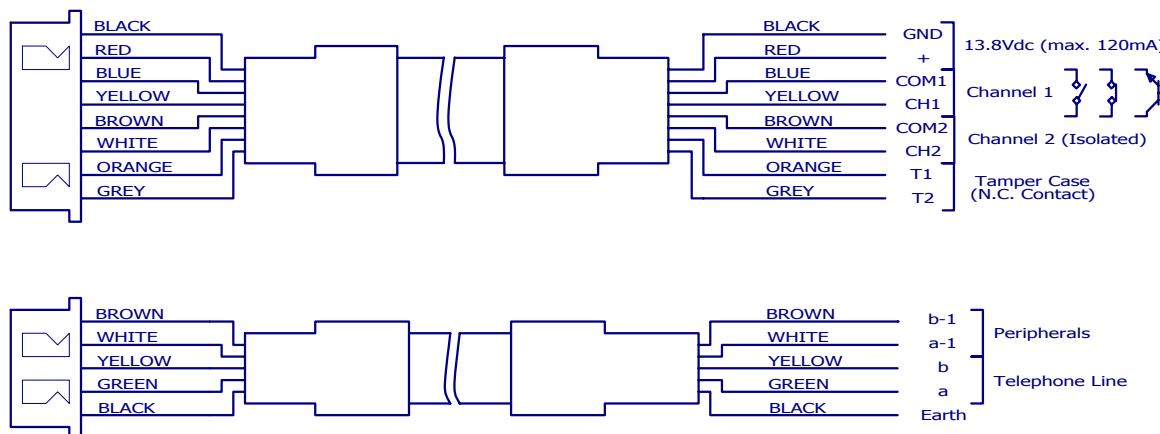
BLACK
RED
BLUE
YELLOW
BROWN
WHITE
ORANGE
GREY

BLACK
RED
BLUE
YELLOW
BROWN
WHITE
ORANGE
GREY

GND
+
COM1
CH1
COM2
CH2
T1
T2

13.8Vdc (max. 120mA)
Channel 1
Channel 2 (Isolated)
Tamper Case
(N.C. Contact)

BROWN
WHITE
YELLOW
GREEN
BLACK

BROWN
WHITE
YELLOW
GREEN
BLACK

b-1
a-1
b
a
Earth

Peripherals
Telephone Line